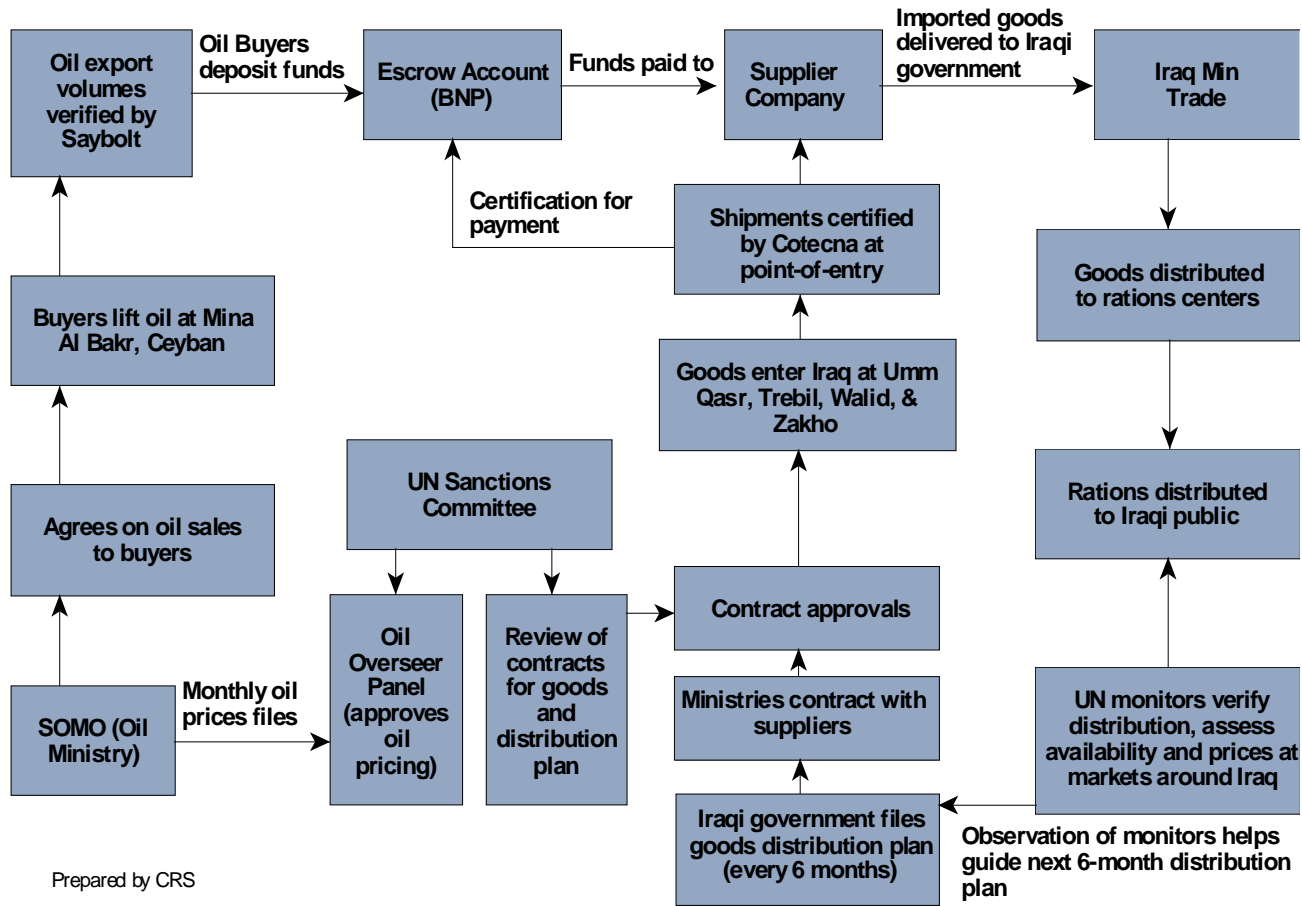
Oil export volumes verified by Saybolt

Oil Buyers deposit funds

Escrow Account (BNP)

Funds paid to

Supplier Company

Imported goods delivered to Iraqi government

Iraq Min Trade

Certification for payment

Shipments certified by Cotecna at point-of-entry

Buyers lift oil at Mina Al Bakr, Ceyban

Goods distributed to rations centers

Goods enter Iraq at Umm Qasr, Trebil, Walid, & Zakho

UN Sanctions Committee

Agrees on oil sales to buyers

Rations distributed to Iraqi public

Oil Overseer Panel (approves oil pricing)

Review of contracts for goods and distribution plan

Contract approvals

SOMO (Oil Ministry)

Monthly oil prices files

Ministries contract with suppliers

UN monitors verify distribution, assess availability and prices at markets around Iraq

Iraqi government files goods distribution plan (every 6 months)

Observation of monitors helps guide next 6-month distribution plan

Prepared by CRS